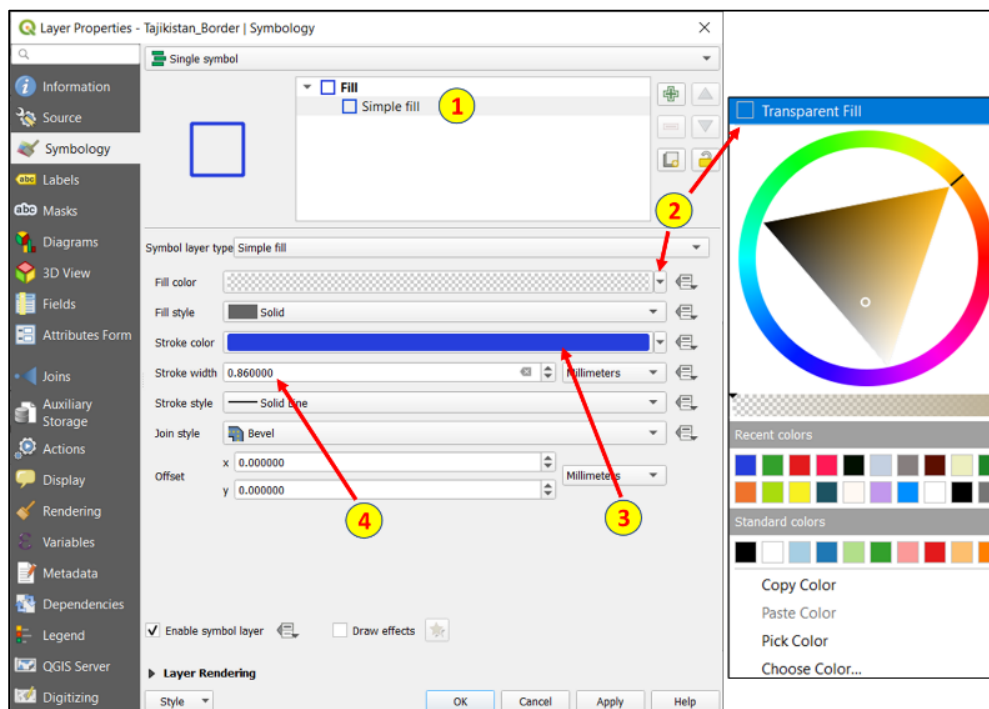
Layer Properties - Tajikistan_Border | Symbology

Information
Source
Symbology
Labels
Masks
Diagrams
3D View
Fields
Attributes Form
Joins
Auxiliary Storage
Actions
Display
Rendering
Variables
Metadata
Dependencies
Legend
QGIS Server
Digitizing

Single symbol

Fill
Simple fill

1

2

Symbol layer type Simple fill

Fill color
Fill style Solid
Stroke color
Stroke width 0.860000 Millimeters
Stroke style Solid Line
Join style Bevel
Offset x 0.000000 Millimeters
y 0.000000

4

3

Enable symbol layer
Draw effects

Layer Rendering

Style
OK
Cancel
Apply
Help

Transparent Fill

Recent colors

Standard colors

Copy Color
Paste Color
Pick Color
Choose Color...